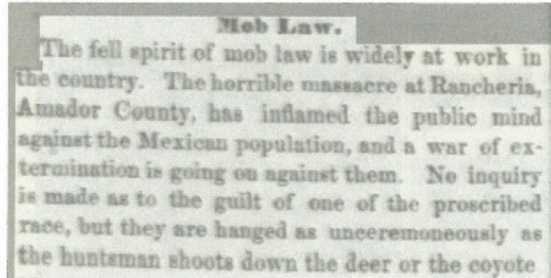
Mob Law.

The fell spirit of mob law is widely at work in the country. The horrible massacre at Rancheria, Amador County, has inflamed the public mind against the Mexican population, and a war of extermination is going on against them. No inquiry is made as to the guilt of one of the proscribed race, but they are hanged as unceremoneously as the huntsman shoots down the deer or the coyote